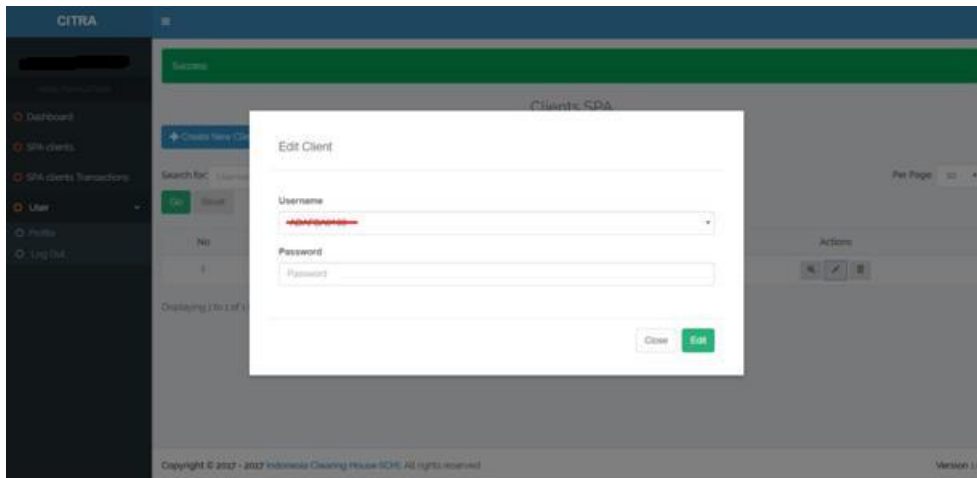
CITRA

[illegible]

Dashboard

SPA clients

SPA clients Transactions

User

Profile

Log Out

Success

Clients SPA

Create New Cl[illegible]

Search for: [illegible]

Per Page: 10

Go

Reset

No

Actions

1

Displaying 1 to 1 of 1

Edit Client

Username

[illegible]

Password

Password

Close

Edit

Copyright © 2017 - 2017 Indonesia Clearing House (ICH). All rights reserved.

Version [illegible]